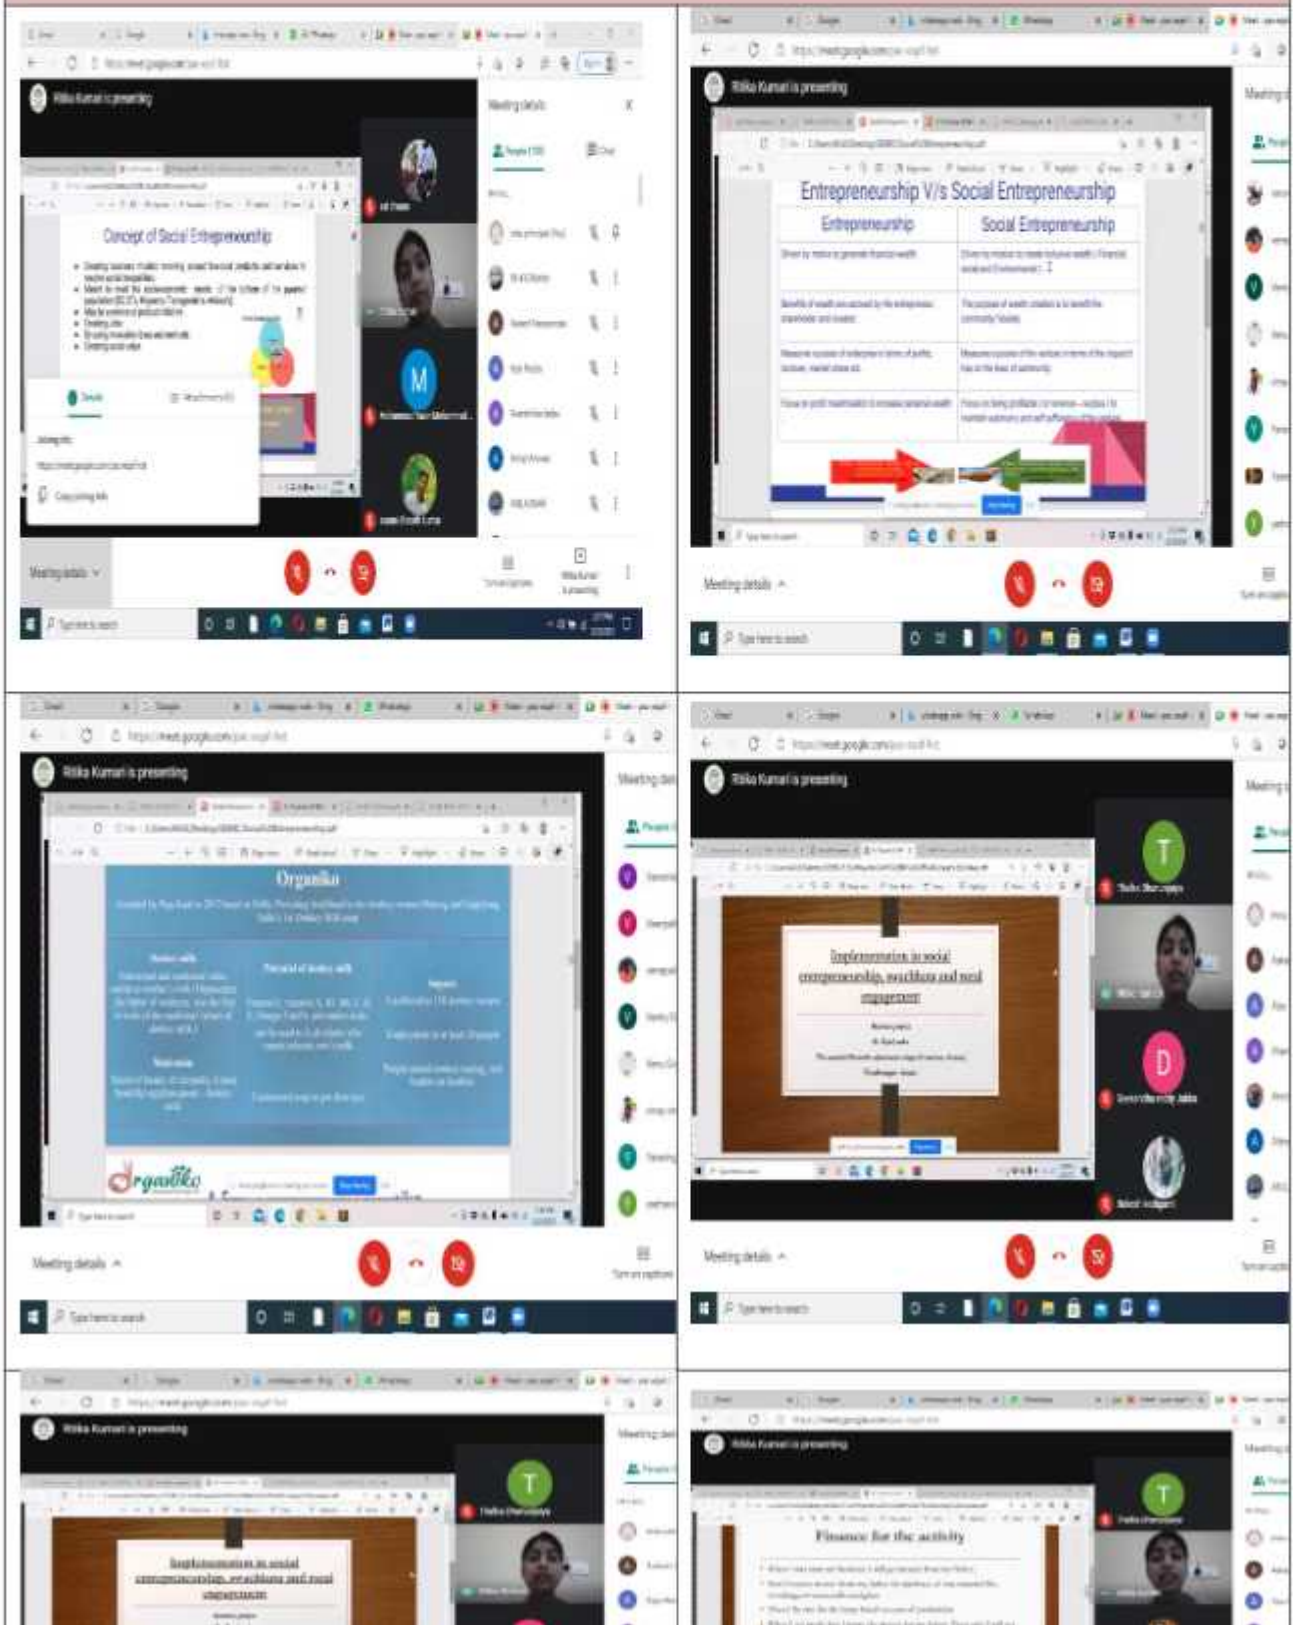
Ritika Kumari is presenting

Meeting details

Concept of Social Entrepreneurship

Details

Joining info

Copy joining info

Meeting details

Type here to search

Ritika Kumari is presenting

Entrepreneurship V/s Social Entrepreneurship

| Entrepreneurship | Social Entrepreneurship |
|---|---|
| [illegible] | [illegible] |
| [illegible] | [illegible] |
| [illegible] | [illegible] |
| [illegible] | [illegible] |

Meeting details

Type here to search

Ritika Kumari is presenting

Organika

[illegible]

Organika

Meeting details

Type here to search

Ritika Kumari is presenting

Implementation in social entrepreneurship, swachhata and rural engagement

Meeting details

Type here to search

Ritika Kumari is presenting

Implementation in social entrepreneurship, swachhata and rural engagement

Ritika Kumari is presenting

Finance for the activity